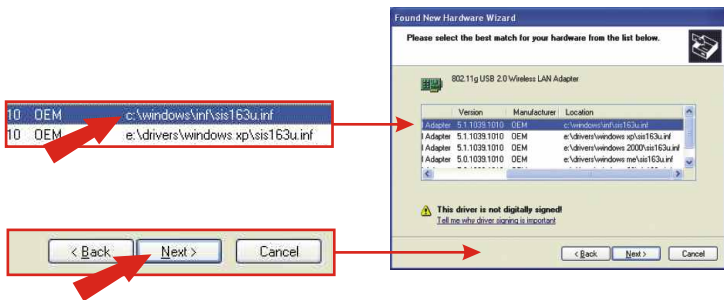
10 OEM c:\windows\inf\sis163u.inf
10 OEM e:\drivers\windows.xp\sis163u.inf

< Back | Next > | Cancel

Found New Hardware Wizard

Please select the best match for your hardware from the list below.

802.11g USB 2.0 Wireless LAN Adapter

| | Version | Manufacturer | Location |
|---|---|---|---|
| l Adapter | 5.1.1039.1010 | OEM | c:\windows\inf\sis163u.inf |
| l Adapter | 5.1.1039.1010 | OEM | e:\drivers\windows xp\sis163u.inf |
| l Adapter | 5.1.1039.1010 | OEM | e:\drivers\windows 2000\sis163u.inf |
| l Adapter | 5.0.1039.1010 | OEM | e:\drivers\windows me\sis163u.inf |

This driver is not digitally signed!
Tell me why driver signing is important

< Back | Next > | Cancel